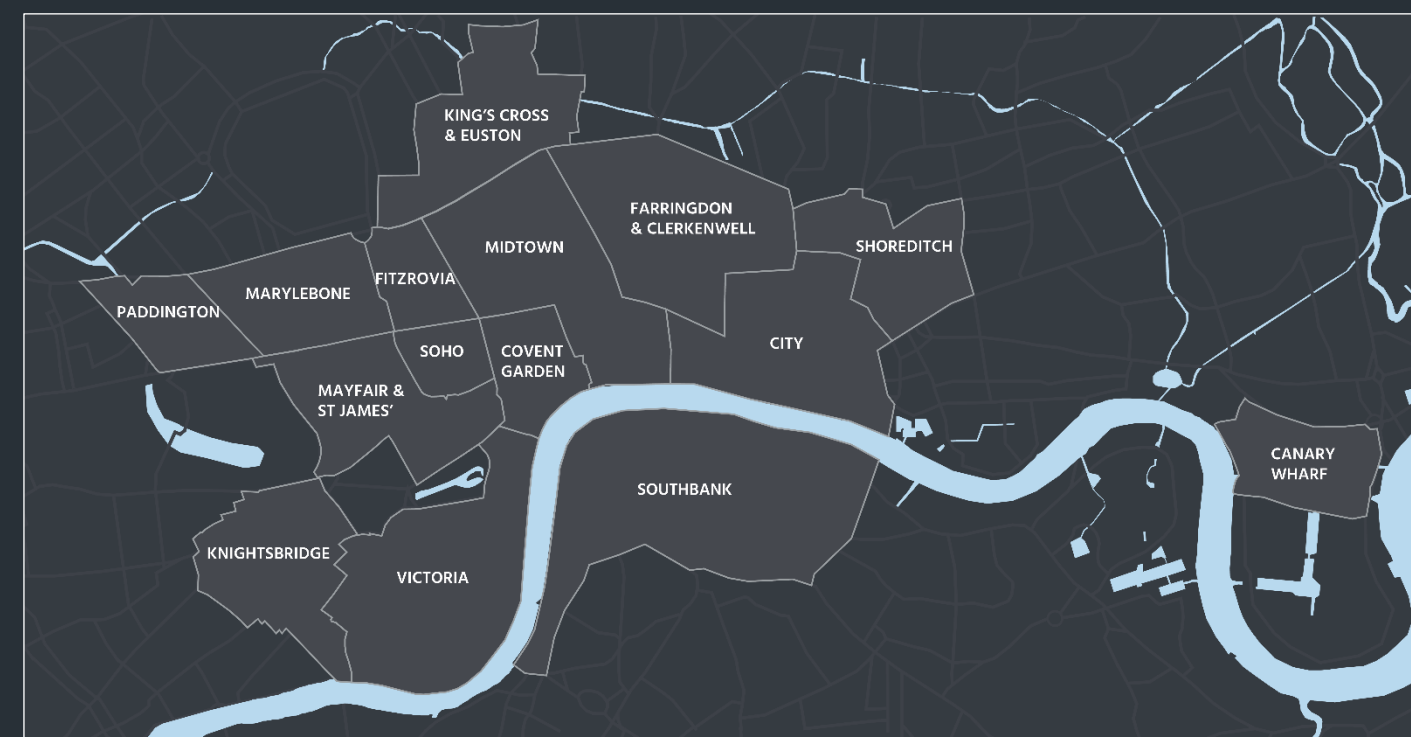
KING'S CROSS & EUSTON

FARRINGDON & CLERKENWELL

MIDTOWN

SHOREDITCH

MARYLEBONE

FITZROVIA

PADDINGTON

SOHO

COVENT GARDEN

CITY

MAYFAIR & ST JAMES'

SOUTHBANK

CANARY WHARF

KNIGHTSBRIDGE

VICTORIA